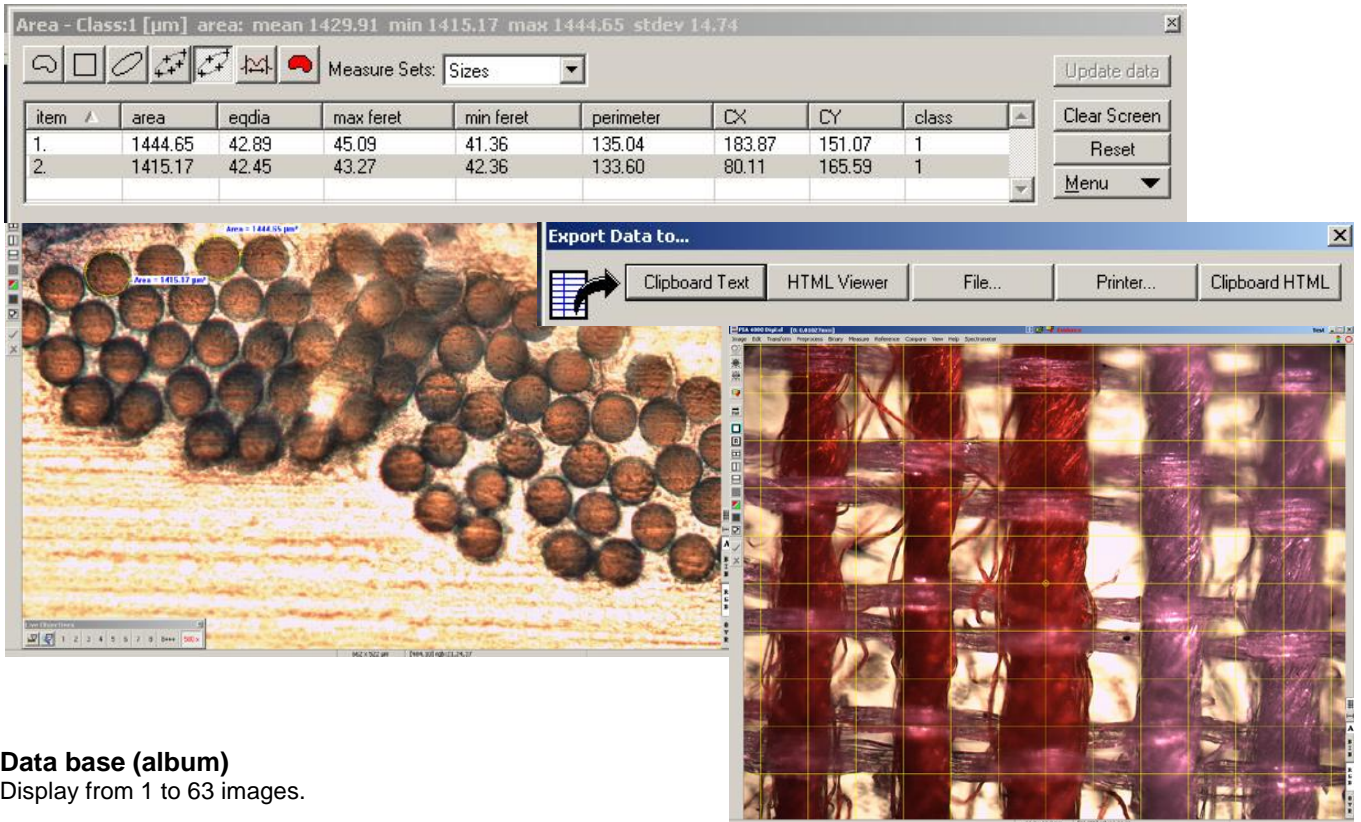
Area - Class:1 [µm] area: mean 1429.91 min 1415.17 max 1444.65 stdev 14.74

Measure Sets: Sizes

Update data

| item | area | eqdia | max feret | min feret | perimeter | CX | CY | class |
|---|---|---|---|---|---|---|---|---|
| 1. | 1444.65 | 42.89 | 45.09 | 41.36 | 135.04 | 183.87 | 151.07 | 1 |
| 2. | 1415.17 | 42.45 | 43.27 | 42.36 | 133.60 | 80.11 | 165.59 | 1 |

Clear Screen
Reset
Menu

Area = 1444.65 µm²
Area = 1415.17 µm²

Export Data to...

Clipboard Text
HTML Viewer
File...
Printer...
Clipboard HTML

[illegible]
Image Edit Transform Preprocess Binary Measure Reference Compare View Help Spectrometer

1 2 3 4 5 6 7 8

**Data base (album)**
Display from 1 to 63 images.